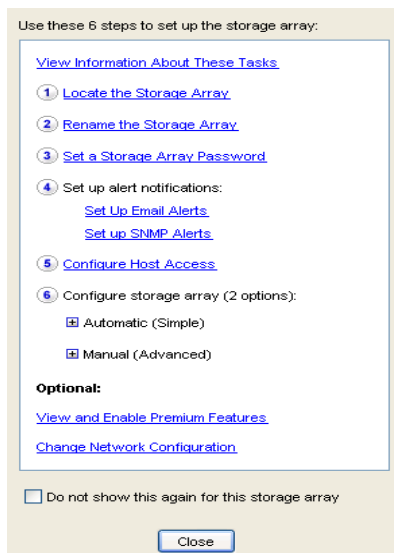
Use these 6 steps to set up the storage array:

View Information About These Tasks

1 Locate the Storage Array

2 Rename the Storage Array

3 Set a Storage Array Password

4 Set up alert notifications:

Set Up Email Alerts

Set up SNMP Alerts

5 Configure Host Access

6 Configure storage array (2 options):

⊞ Automatic (Simple)

⊞ Manual (Advanced)

Optional:

View and Enable Premium Features

Change Network Configuration

Do not show this again for this storage array

Close